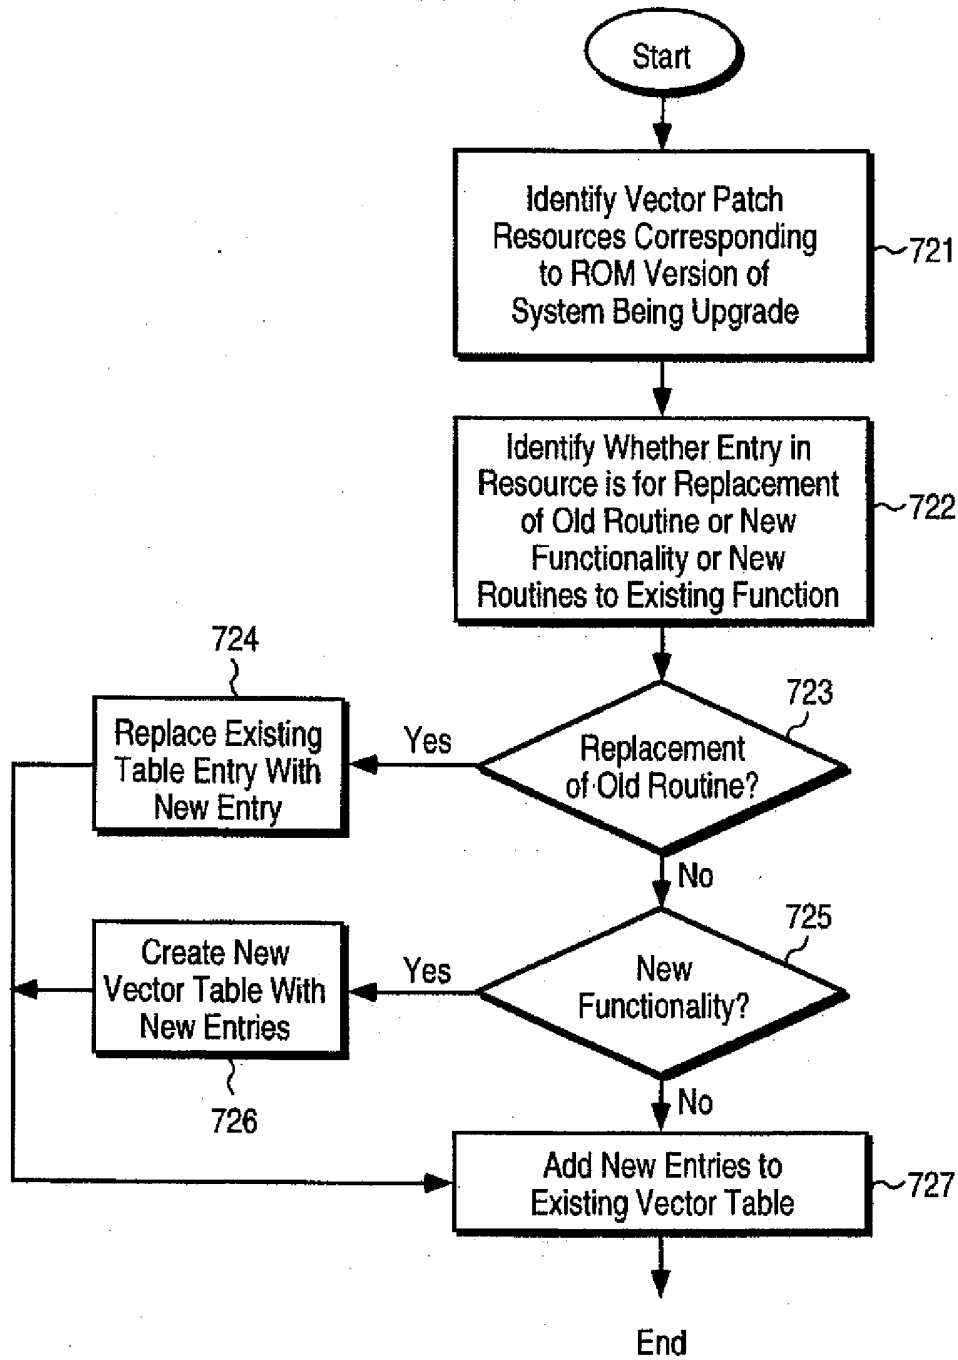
Start

Identify Vector Patch Resources Corresponding to ROM Version of System Being Upgrade

721

Identify Whether Entry in Resource is for Replacement of Old Routine or New Functionality or New Routines to Existing Function

722

724

Replace Existing Table Entry With New Entry

Yes

Replacement of Old Routine?

723

No

Create New Vector Table With New Entries

Yes

New Functionality?

725

726

No

Add New Entries to Existing Vector Table

727

End